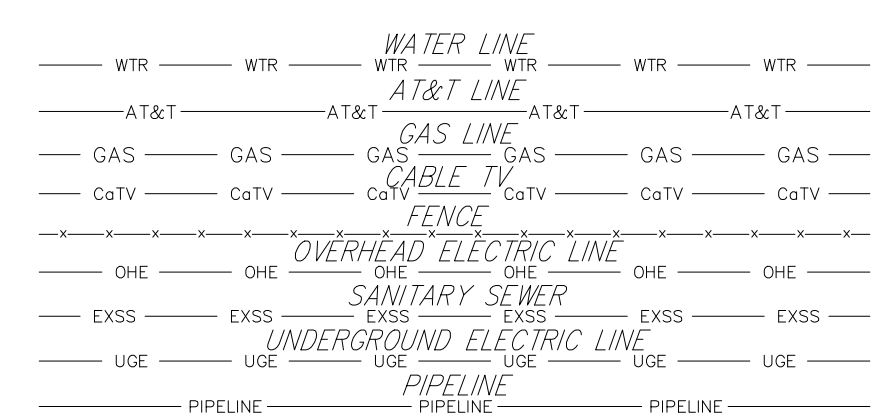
WATER LINE
WTR WTR WTR WTR WTR WTR

AT&T LINE
AT&T AT&T AT&T AT&T

GAS LINE
GAS GAS GAS GAS GAS GAS

CABLE TV
CaTV CaTV CaTV CaTV CaTV CaTV

FENCE
x x x x x x x x x x x x x x x x x x x x x

OVERHEAD ELECTRIC LINE
OHE OHE OHE OHE OHE OHE

SANITARY SEWER
EXSS EXSS EXSS EXSS EXSS EXSS

UNDERGROUND ELECTRIC LINE
UGE UGE UGE UGE UGE UGE

PIPELINE
PIPELINE PIPELINE PIPELINE